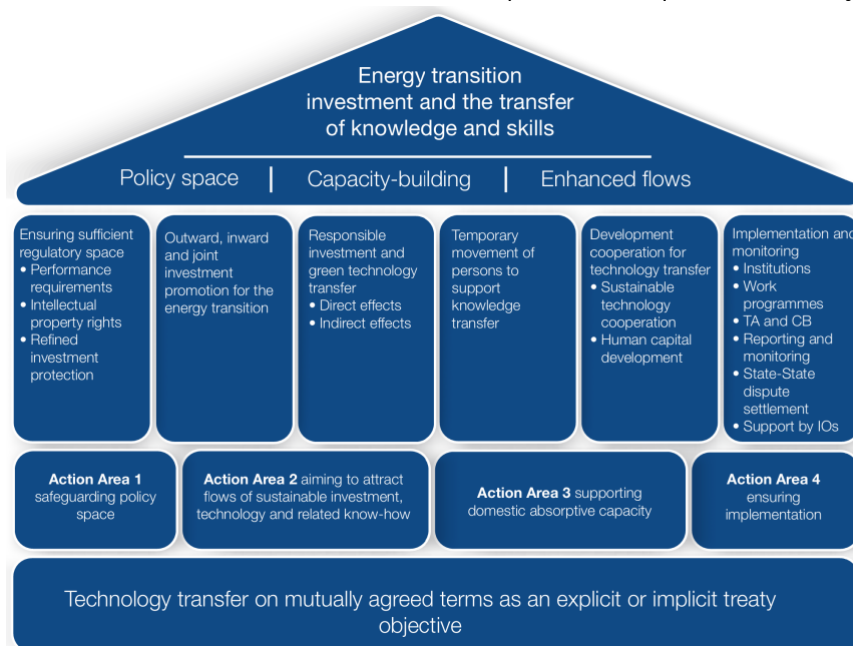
Energy transition investment and the transfer of knowledge and skills

Policy space | Capacity-building | Enhanced flows

Ensuring sufficient regulatory space
• Performance requirements
• Intellectual property rights
• Refined investment protection

Outward, inward and joint investment promotion for the energy transition

Responsible investment and green technology transfer
• Direct effects
• Indirect effects

Temporary movement of persons to support knowledge transfer

Development cooperation for technology transfer
• Sustainable technology cooperation
• Human capital development

Implementation and monitoring
• Institutions
• Work programmes
• TA and CB
• Reporting and monitoring
• State-State dispute settlement
• Support by IOs

**Action Area 1** safeguarding policy space

**Action Area 2** aiming to attract flows of sustainable investment, technology and related know-how

**Action Area 3** supporting domestic absorptive capacity

**Action Area 4** ensuring implementation

Technology transfer on mutually agreed terms as an explicit or implicit treaty objective